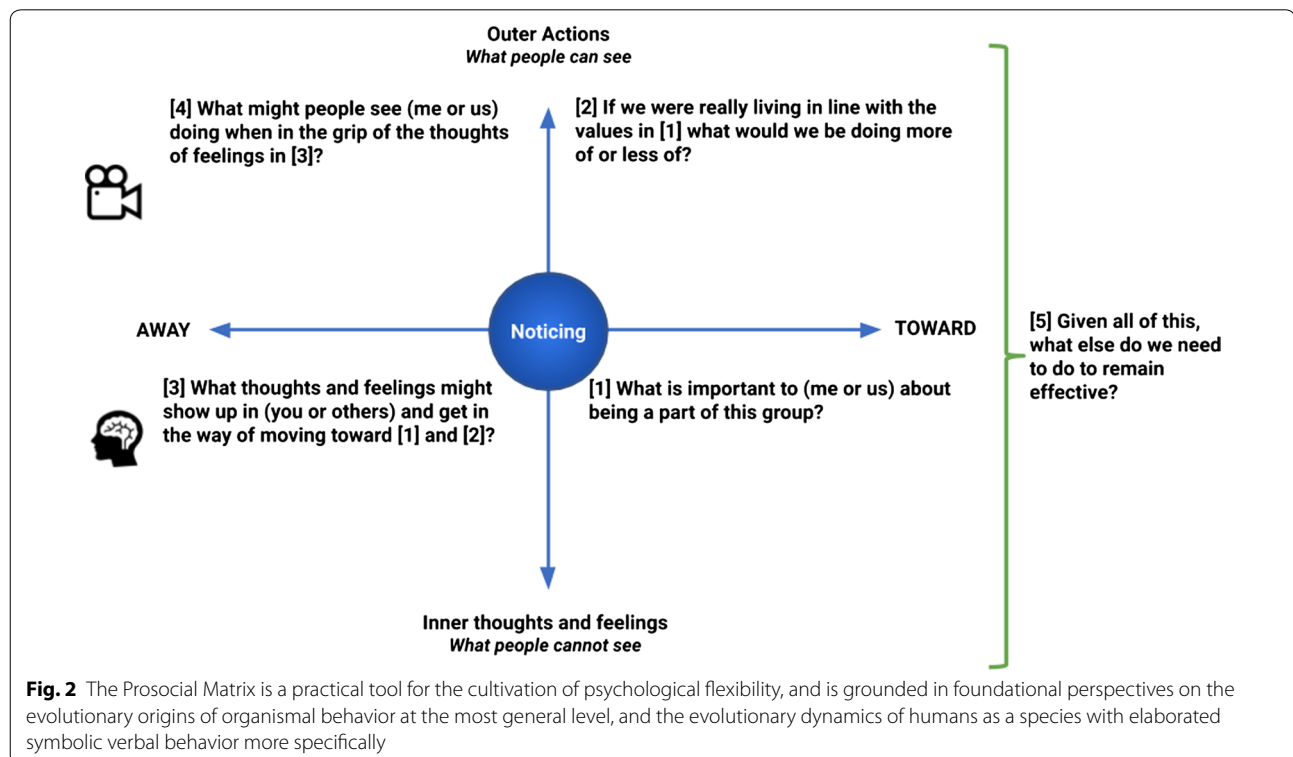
Outer Actions
*What people can see*

[4] What might people see (me or us) doing when in the grip of the thoughts of feelings in [3]?

[2] If we were really living in line with the values in [1] what would we be doing more of or less of?

AWAY

Noticing

TOWARD

[5] Given all of this, what else do we need to do to remain effective?

[3] What thoughts and feelings might show up in (you or others) and get in the way of moving toward [1] and [2]?

[1] What is important to (me or us) about being a part of this group?

Inner thoughts and feelings
*What people cannot see*

**Fig. 2** The Prosocial Matrix is a practical tool for the cultivation of psychological flexibility, and is grounded in foundational perspectives on the evolutionary origins of organismal behavior at the most general level, and the evolutionary dynamics of humans as a species with elaborated symbolic verbal behavior more specifically